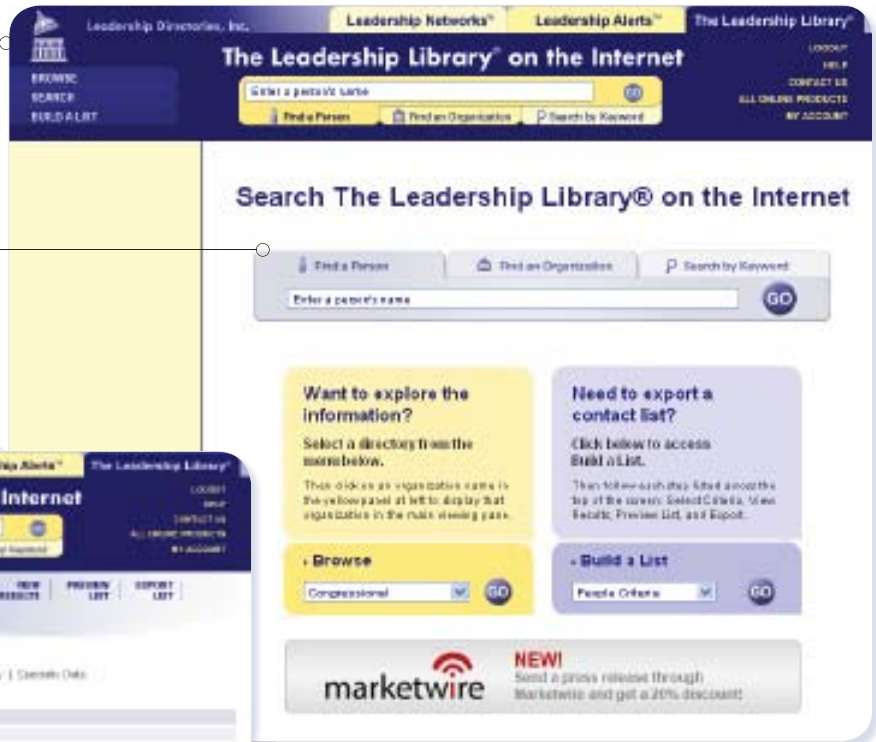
Leadership Directories, Inc.

Leadership Networks™

Leadership Alerts™

The Leadership Library®

BROWSE
SEARCH
BUILD A LIST

The Leadership Library® on the Internet

Enter a person's name

GO

Find a Person | Find an Organization | Search by Keyword

LOGOUT
HELP
CONTACT US
ALL ONLINE PRODUCTS
MY ACCOUNT

Search The Leadership Library® on the Internet

Find a Person | Find an Organization | Search by Keyword

Enter a person's name

GO

Want to explore the information?

Select a directory from the menu below.

Then click on an organization name in the yellow panel at left to display that organization in the main viewing pane.

Need to export a contact list?

Click below to access Build a List.

Then follow each step listed across the top of the screen: Select Criteria, View Results, Preview List, and Export.

› Browse

Congressional

GO

› Build a List

People Criteria

GO

marketwire

NEW!
Send a press release through Marketwire and get a 20% discount!

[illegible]hip Alerts™

The Leadership Library®

Internet

GO

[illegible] Keyword

LOGOUT
HELP
CONTACT US
ALL ONLINE PRODUCTS
MY ACCOUNT

VIEW RESULTS | PREVIEW LIST | EXPORT LIST

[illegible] | Specialty Data